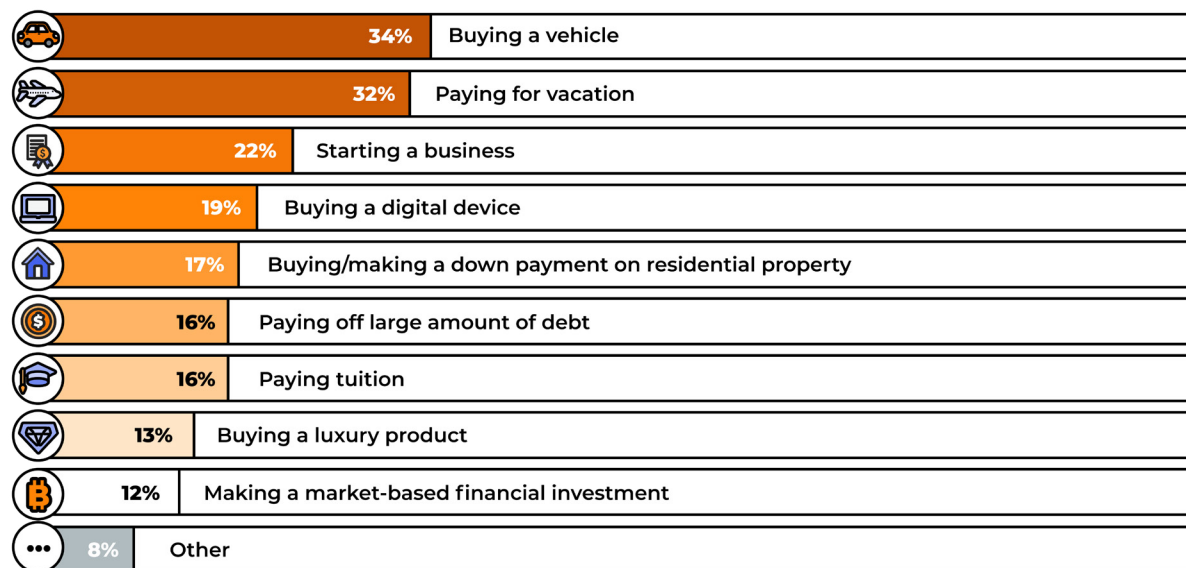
34% Buying a vehicle
32% Paying for vacation
22% Starting a business
19% Buying a digital device
17% Buying/making a down payment on residential property
16% Paying off large amount of debt
16% Paying tuition
13% Buying a luxury product
12% Making a market-based financial investment
8% Other